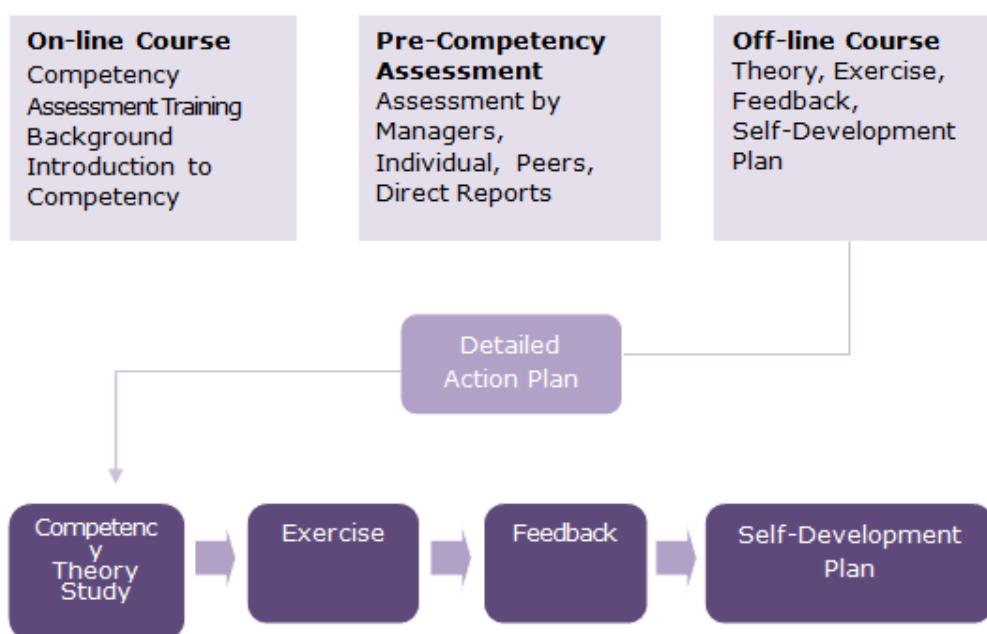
**On-line Course**
Competency Assessment Training Background Introduction to Competency

**Pre-Competency Assessment**
Assessment by Managers, Individual, Peers, Direct Reports

**Off-line Course**
Theory, Exercise, Feedback, Self-Development Plan

Detailed Action Plan

Competenc y Theory Study

Exercise

Feedback

Self-Development Plan